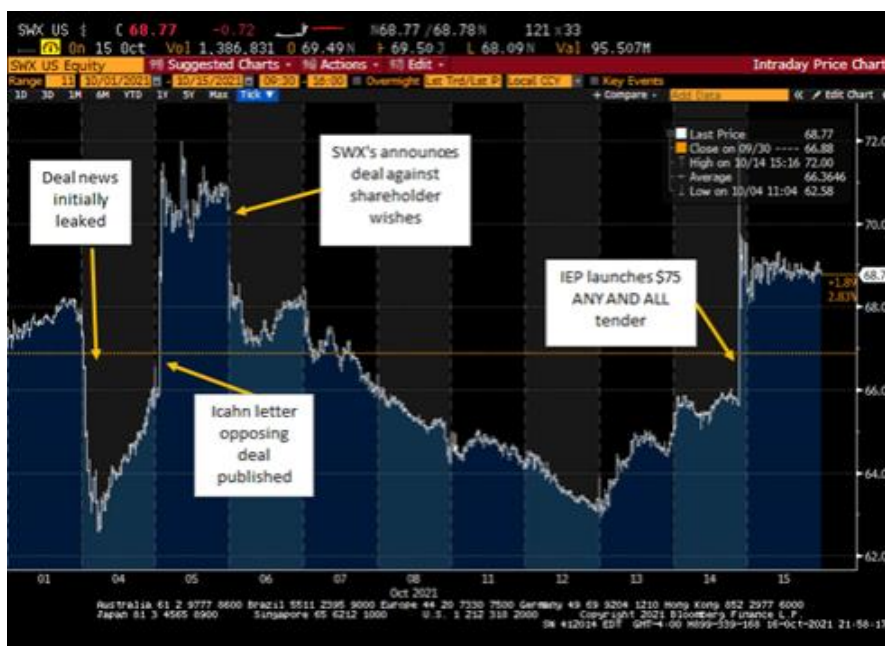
SWX US $ C 68.77 -0.72 N68.77 /68.78N 121 x33
On 15 Oct Vol 1,386,831 O 69.49N H 69.50J L 68.09N Val 95.507M

SWX US Equity Suggested Charts Actions Edit Intraday Price Chart
Range 10/01/2021 - 10/15/2021 09:30 - 16:00 Overnight Last Trd/Last Pr Local CCY Key Events
1D 3D 1M 6M YTD 1Y 5Y Max Tick + Compare Add Data Edit Chart

Last Price 68.77
Close on 09/30 66.88
High on 10/14 15:16 72.00
Average 66.3646
Low on 10/04 11:04 62.58

Deal news initially leaked

SWX's announces deal against shareholder wishes

IEP launches $75 ANY AND ALL tender

Icahn letter opposing deal published

72.0
70.0
68.7
+1.89
2.83%
68.0
66.0
64.0
62.0

01 04 05 06 07 08 11 12 13 14 15
Oct 2021

Australia 61 2 9777 8600 Brazil 5511 2395 9000 Europe 44 20 7330 7500 Germany 49 69 9204 1210 Hong Kong 852 2977 6000
Japan 81 3 4565 8900 Singapore 65 6212 1000 U.S. 1 212 318 2000 Copyright 2021 Bloomberg Finance L.P.
SN 412014 EDT GMT-4:00 H899-539-168 16-Oct-2021 21:58:17